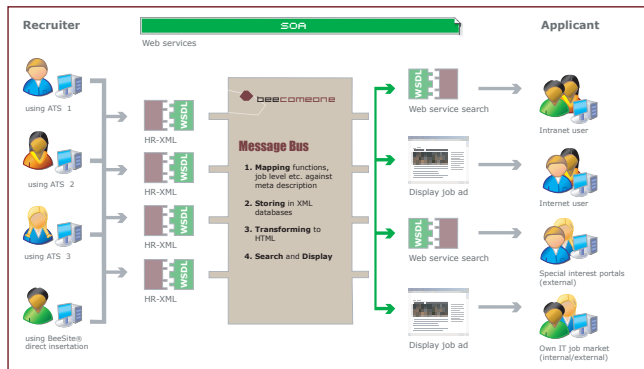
Recruiter

SOA

Web services

Applicant

using ATS 1

using ATS 2

using ATS 3

using BeeSite® direct insertation

WSDL

HR-XML

WSDL

HR-XML

WSDL

HR-XML

WSDL

HR-XML

beecomeone

Message Bus

1. **Mapping** functions, job level etc. against meta description

2. **Storing** in XML databases

3. **Transforming** to HTML

4. **Search** and **Display**

WSDL

Web service search

Display job ad

WSDL

Web service search

Display job ad

Intranet user

Internet user

Special interest portals (external)

Own IT job market (internal/external)